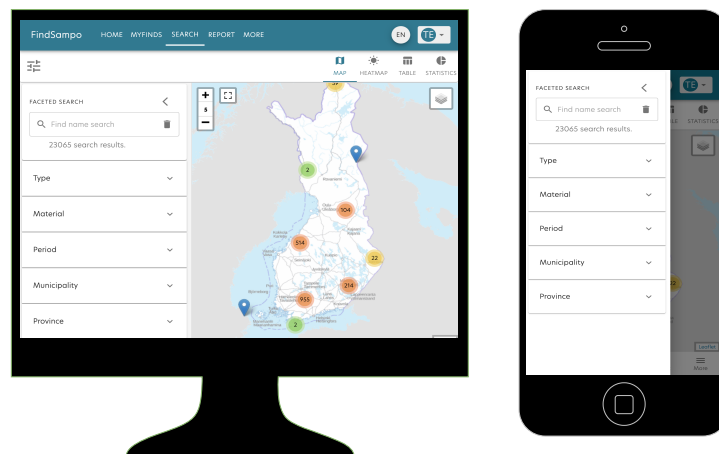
FindSampo HOME MYFINDS SEARCH REPORT MORE EN TE

MAP HEATMAP TABLE STATISTICS

FACETED SEARCH

Find name search

23065 search results.

Type

Material

Period

Municipality

Province

+
5
−

2
104
514
22
214
955
2

FACETED SEARCH

Find name search

23065 search results.

Type

Material

Period

Municipality

Province

TE

STATISTICS

Leaflet

More